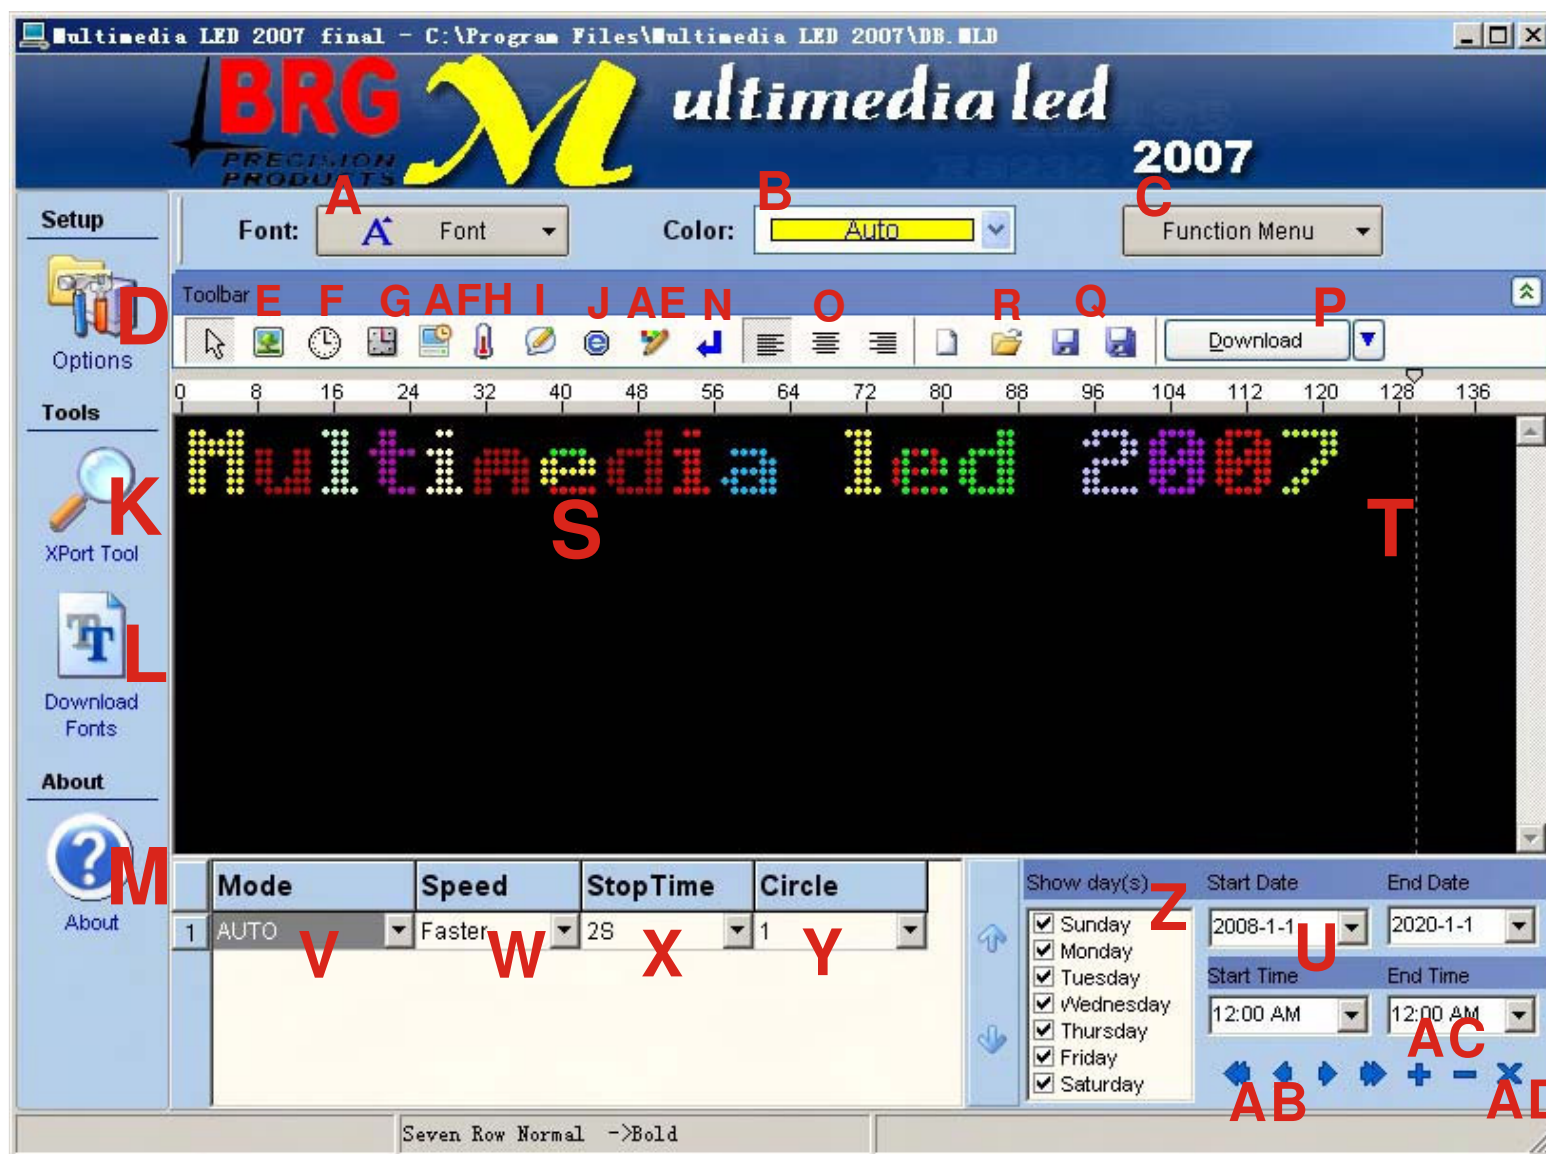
Multimedia LED 2007 final - C:\Program Files\Multimedia LED 2007\DB.MLD

BRG PRECISION PRODUCTS Multimedia led 2007

Setup
Options
D
Tools
XPort Tool
K
Download Fonts
L
About
About
M

A
Font: Font
B
Color: Auto
C
Function Menu

Toolbar E F G AFH I J AE N O R Q P
Download

0 8 16 24 32 40 48 56 64 72 80 88 96 104 112 120 128 136

Multimedia led 2007
S
T

| | Mode | Speed | StopTime | Circle |
|---|---|---|---|---|
| 1 | AUTO V | Faster W | 2S X | 1 Y |

Show day(s) Z
Sunday
Monday
Tuesday
Wednesday
Thursday
Friday
Saturday

Start Date
2008-1-1
U
End Date
2020-1-1
Start Time
12:00 AM
End Time
12:00 AM
AC
AB
AD

Seven Row Normal ->Bold